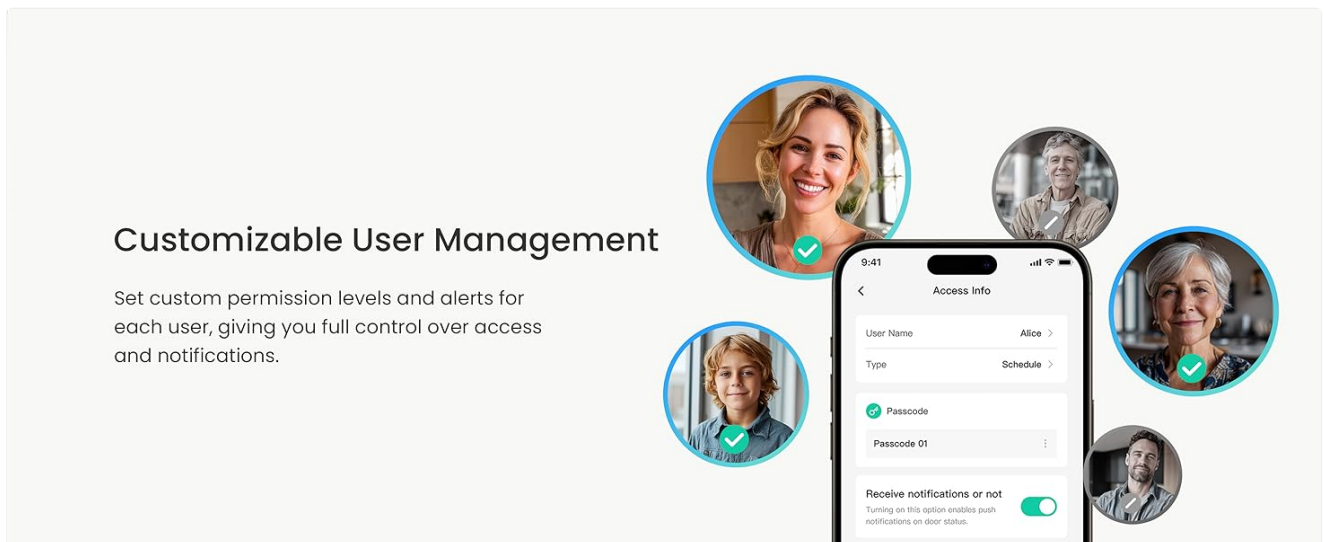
Customizable User Management

Set custom permission levels and alerts for each user, giving you full control over access and notifications.

9:41

Access Info

User Name Alice

Type Schedule

Passcode

Passcode 01

Receive notifications or not

Turning on this option enables push notifications on door status.